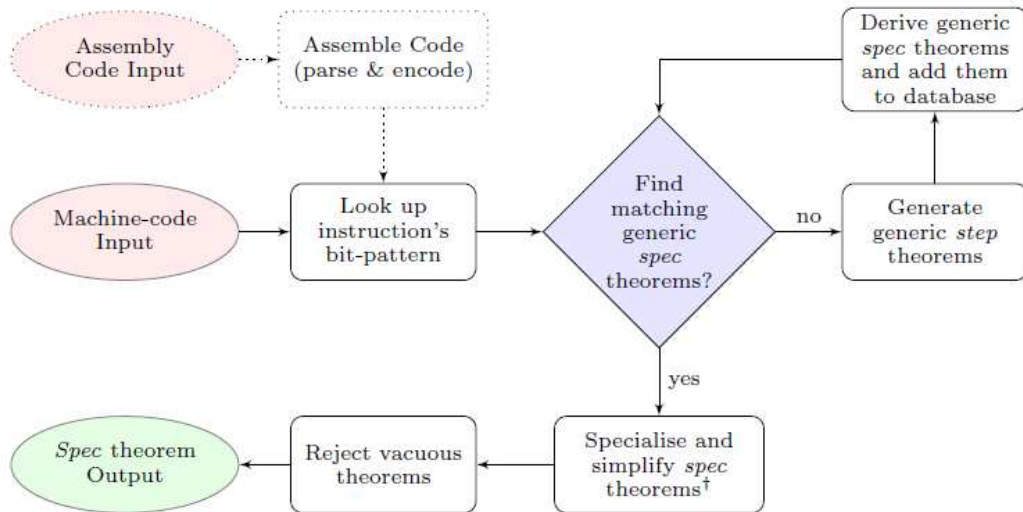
Assembly Code Input

Assemble Code (parse & encode)

Derive generic *spec* theorems and add them to database

Machine-code Input

Look up instruction's bit-pattern

Find matching generic *spec* theorems?

no

Generate generic *step* theorems

yes

*Spec* theorem Output

Reject vacuous theorems

Specialise and simplify *spec* theorems$^\dagger$